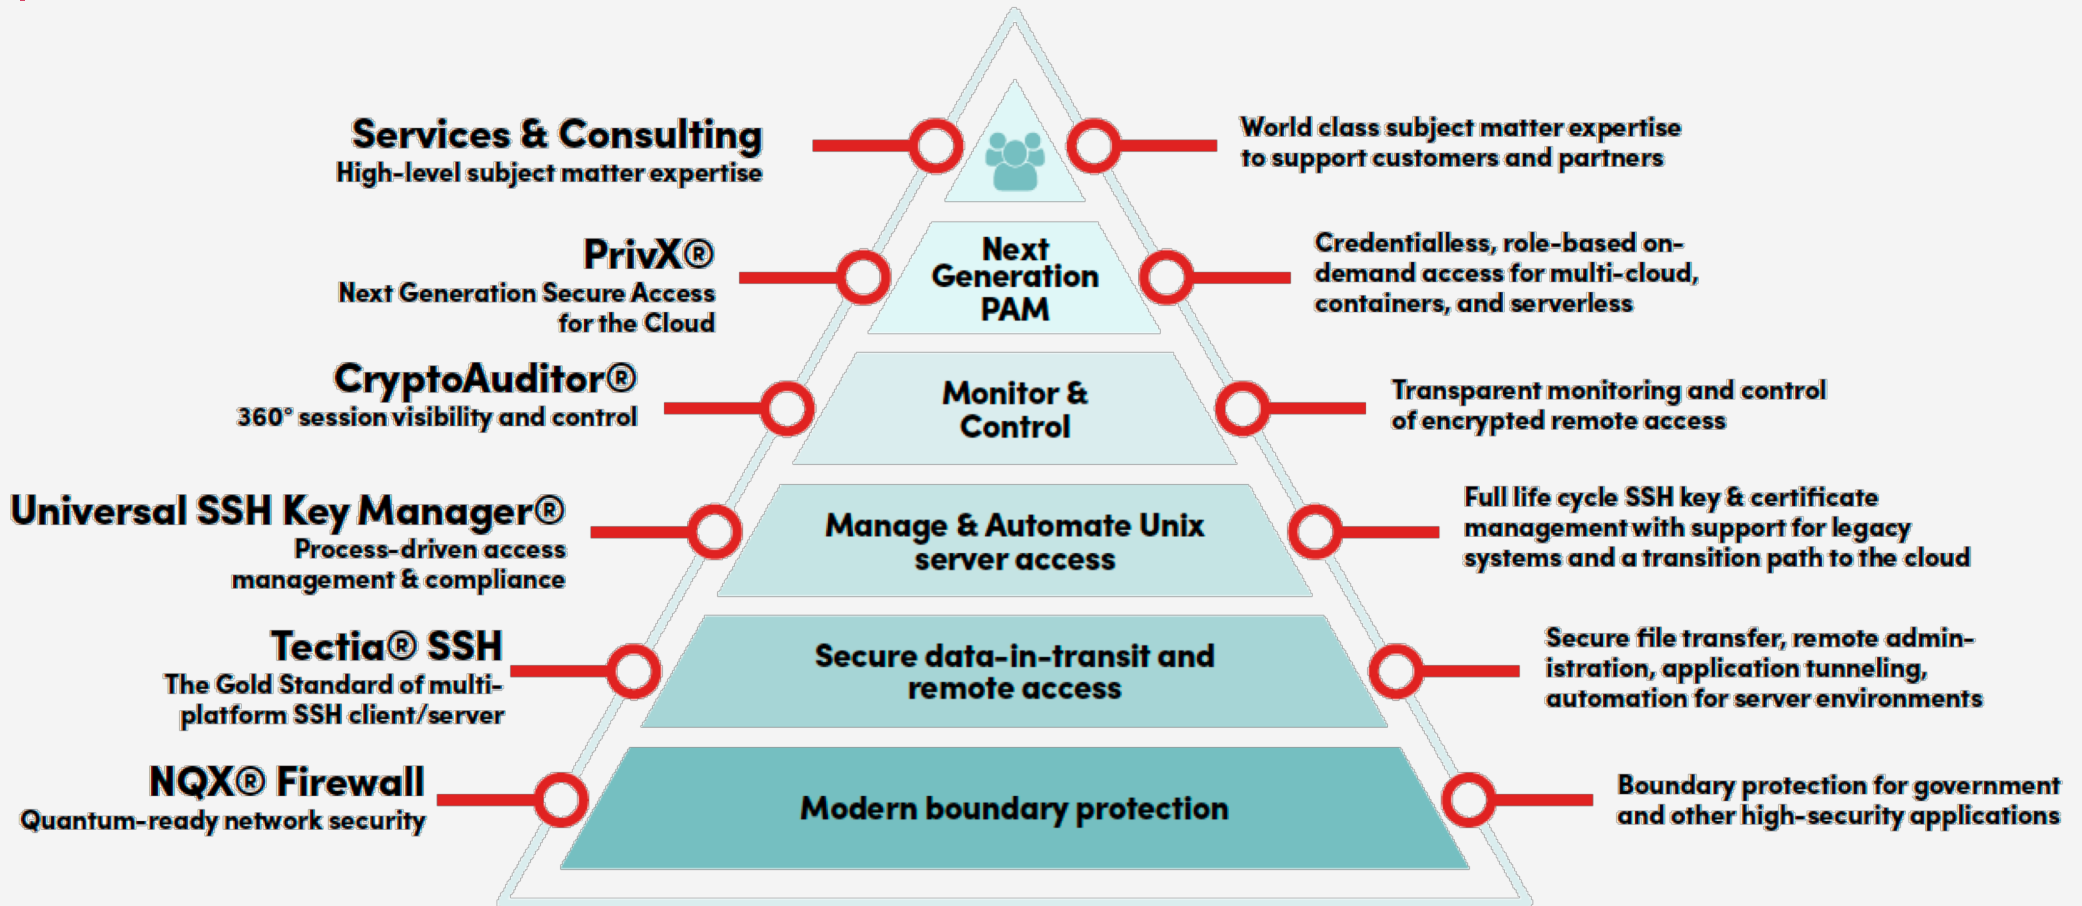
Services & Consulting
High-level subject matter expertise

World class subject matter expertise to support customers and partners

PrivX®
Next Generation Secure Access for the Cloud

Next Generation PAM

Credentialless, role-based on-demand access for multi-cloud, containers, and serverless

CryptoAuditor®
360° session visibility and control

Monitor & Control

Transparent monitoring and control of encrypted remote access

Universal SSH Key Manager®
Process-driven access management & compliance

Manage & Automate Unix server access

Full life cycle SSH key & certificate management with support for legacy systems and a transition path to the cloud

Tectia® SSH
The Gold Standard of multi-platform SSH client/server

Secure data-in-transit and remote access

Secure file transfer, remote administration, application tunneling, automation for server environments

NQX® Firewall
Quantum-ready network security

Modern boundary protection

Boundary protection for government and other high-security applications